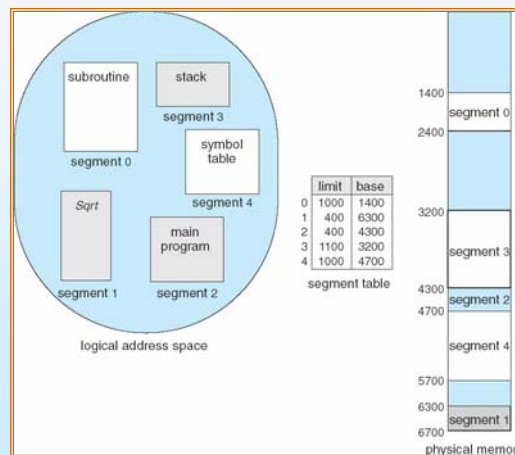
subroutine

segment 0

stack

segment 3

symbol table

segment 4

Sqrt

segment 1

main program

segment 2

logical address space

| | limit | base |
|---|---|---|
| 0 | 1000 | 1400 |
| 1 | 400 | 6300 |
| 2 | 400 | 4300 |
| 3 | 1100 | 3200 |
| 4 | 1000 | 4700 |

segment table

1400
segment 0
2400
3200
segment 3
4300
segment 2
4700
segment 4
5700
6300
segment 1
6700
physical memo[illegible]